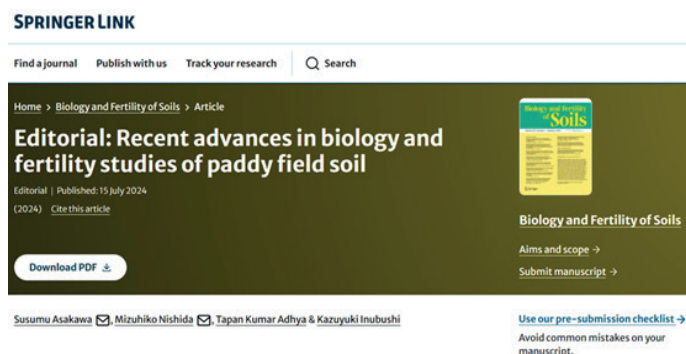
SPRINGER LINK

Find a journal Publish with us Track your research Search

Home > Biology and Fertility of Soils > Article

Editorial: Recent advances in biology and fertility studies of paddy field soil

Editorial | Published: 15 July 2024

(2024) Cite this article

Download PDF

Biology and Fertility of Soils

Biology and Fertility of Soils

Aims and scope →

Submit manuscript →

Susumu Asakawa, Mizuhiko Nishida, Tapan Kumar Adhya & Kazuyuki Inubushi

Use our pre-submission checklist →

Avoid common mistakes on your manuscript.